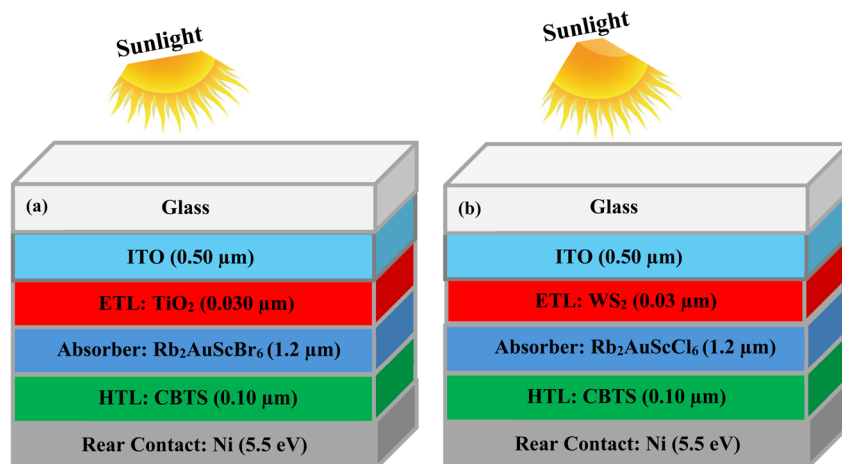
Sunlight

(a)

Glass

ITO (0.50 µm)

ETL: $TiO_2$ (0.030 µm)

Absorber: $Rb_2AuScBr_6$ (1.2 µm)

HTL: CBTS (0.10 µm)

Rear Contact: Ni (5.5 eV)

Sunlight

(b)

Glass

ITO (0.50 µm)

ETL: $WS_2$ (0.03 µm)

Absorber: $Rb_2AuScCl_6$ (1.2 µm)

HTL: CBTS (0.10 µm)

Rear Contact: Ni (5.5 eV)